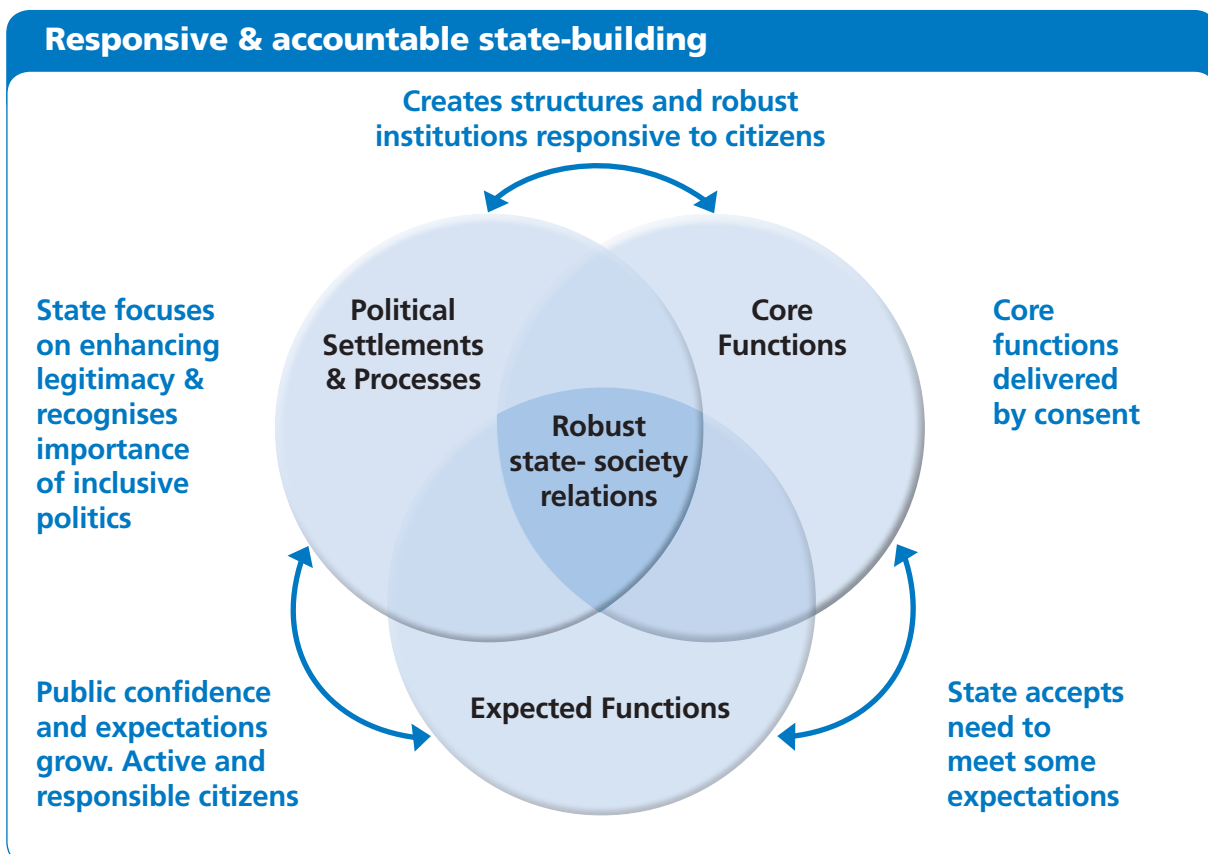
Responsive & accountable state-building

Creates structures and robust institutions responsive to citizens

State focuses on enhancing legitimacy & recognises importance of inclusive politics

Political Settlements & Processes

Core Functions

Core functions delivered by consent

Robust state- society relations

Expected Functions

Public confidence and expectations grow. Active and responsible citizens

State accepts need to meet some expectations